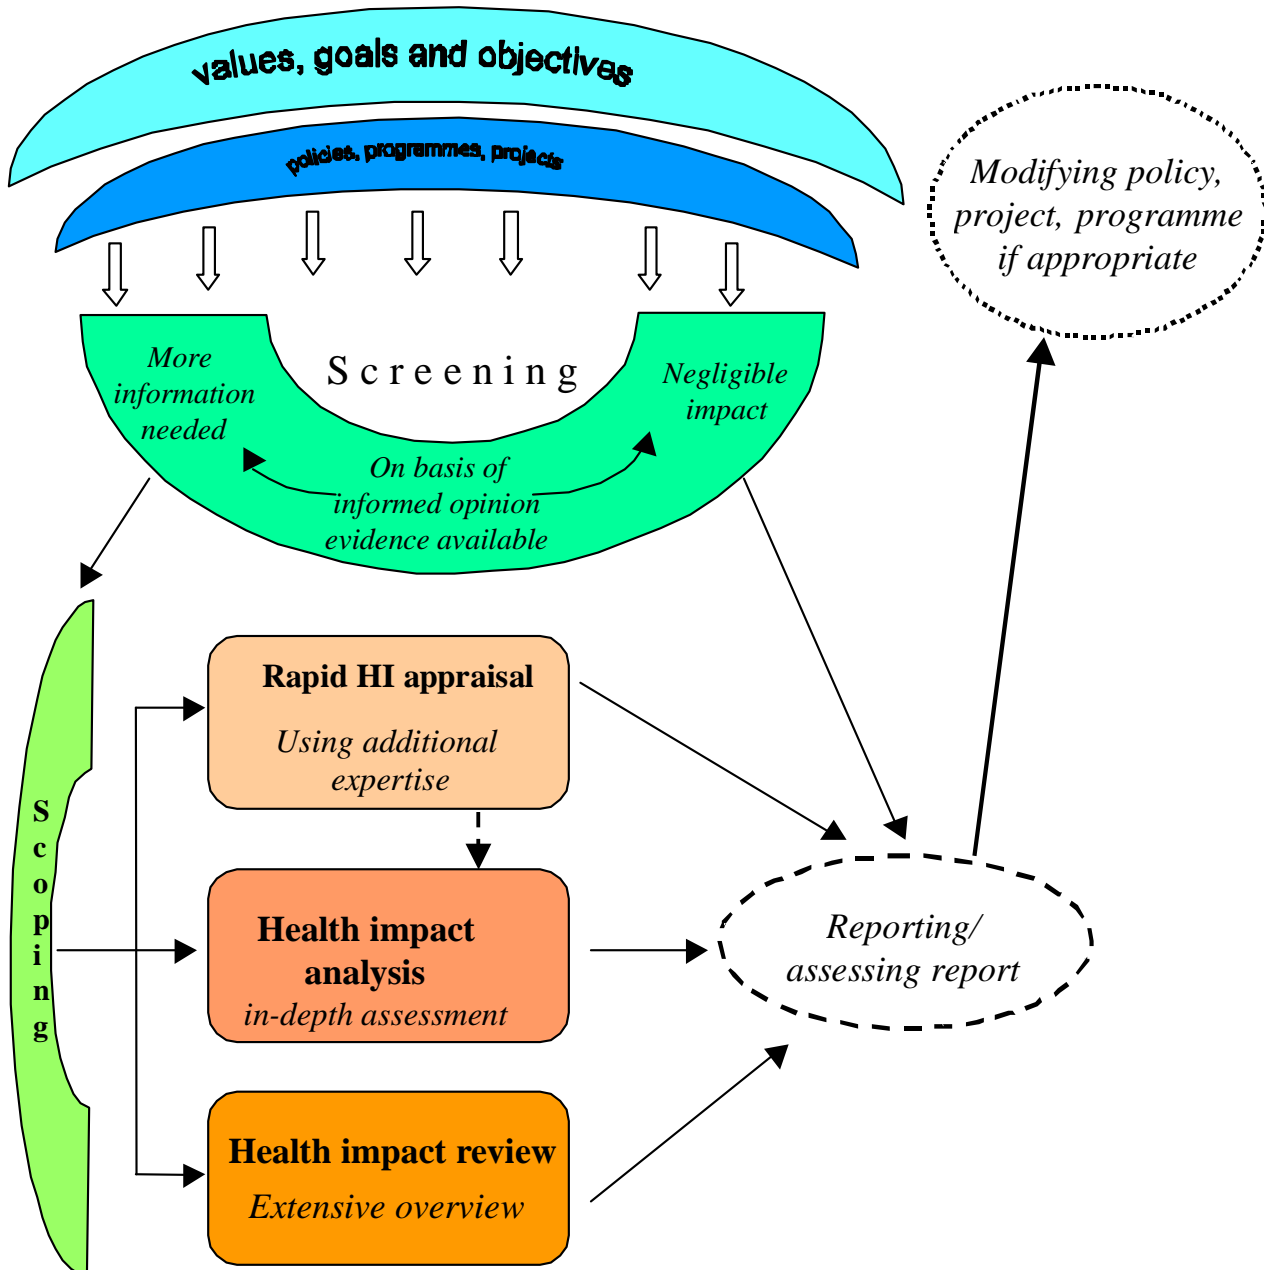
values, goals and objectives

policies, programmes, projects

Modifying policy, project, programme if appropriate

More information needed

Screening

Negligible impact

On basis of informed opinion evidence available

Scoping

Rapid HI appraisal

Using additional expertise

Health impact analysis

in-depth assessment

Health impact review

Extensive overview

Reporting/ assessing report